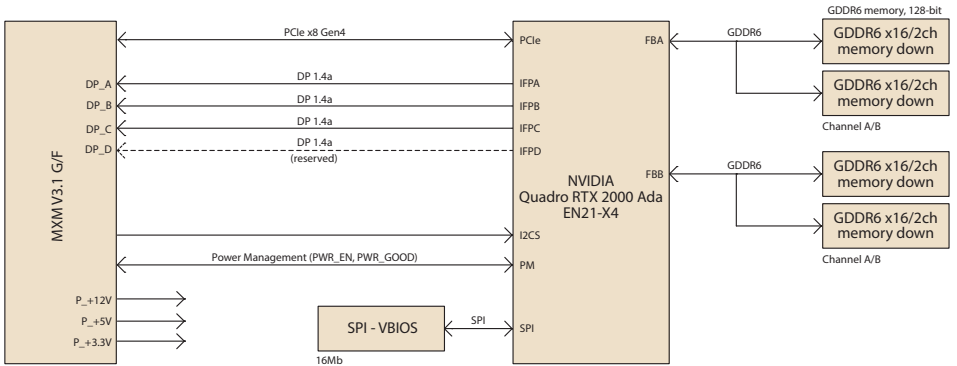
GDDR6 memory, 128-bit

MXM V3.1 G/F

DP_A
DP_B
DP_C
DP_D

P_+12V
P_+5V
P_+3.3V

PCIe x8 Gen4
DP 1.4a
DP 1.4a
DP 1.4a
DP 1.4a
(reserved)
Power Management (PWR_EN, PWR_GOOD)

SPI - VBIOS
16Mb
SPI

PCIe
IFPA
IFPB
IFPC
IFPD
I2CS
PM
SPI

NVIDIA
Quadro RTX 2000 Ada
EN21-X4

FBA
FBB

GDDR6
GDDR6 x16/2ch memory down
GDDR6 x16/2ch memory down
Channel A/B

GDDR6
GDDR6 x16/2ch memory down
GDDR6 x16/2ch memory down
Channel A/B